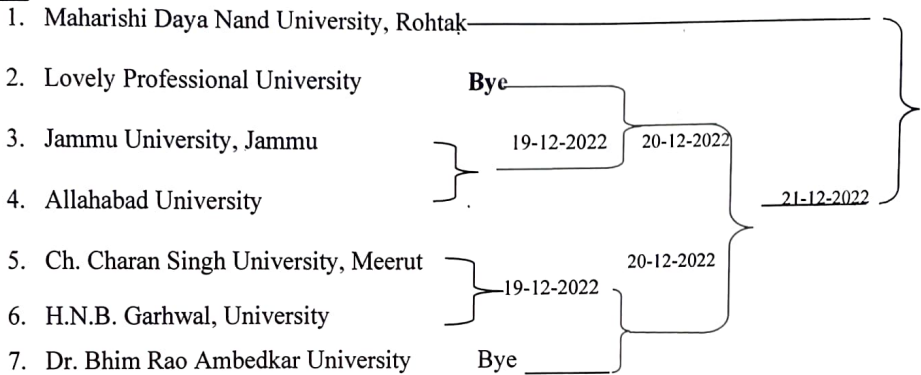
1. Maharishi Daya Nand University, Rohtak
2. Lovely Professional University
3. Jammu University, Jammu
4. Allahabad University
5. Ch. Charan Singh University, Meerut
6. H.N.B. Garhwal, University
7. Dr. Bhim Rao Ambedkar University

Bye
19-12-2022
20-12-2022
21-12-2022
20-12-2022
19-12-2022
Bye